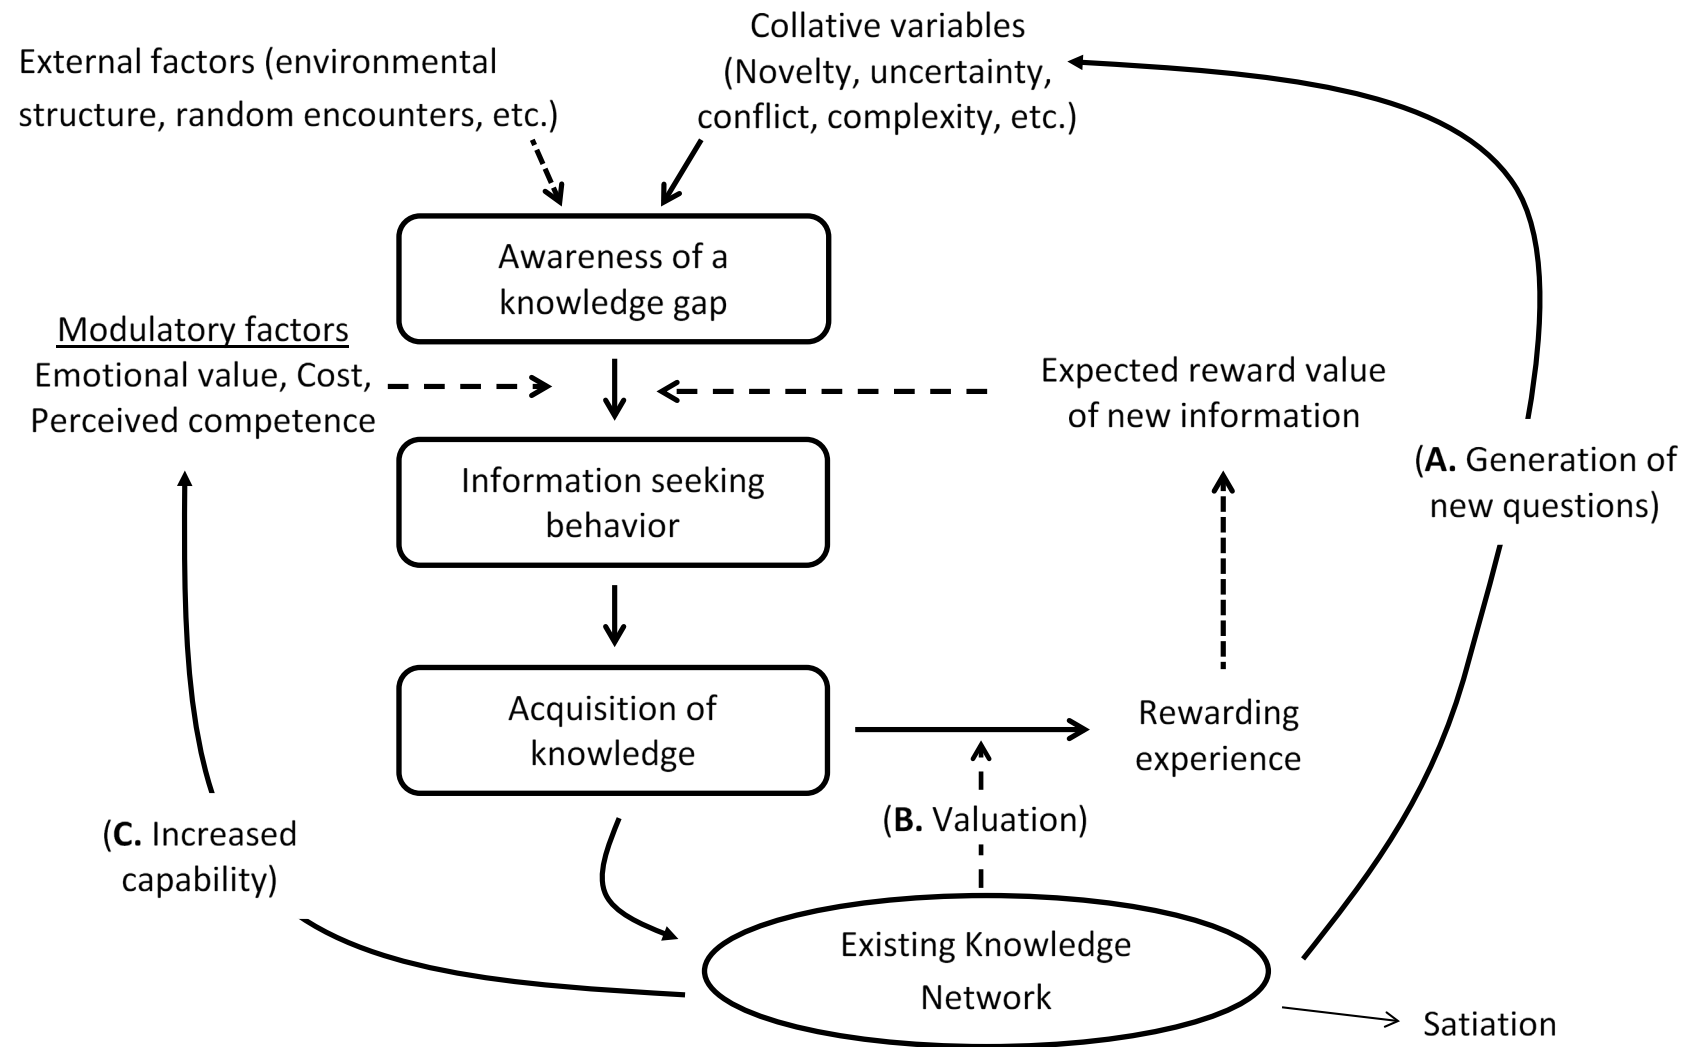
Collative variables (Novelty, uncertainty, conflict, complexity, etc.)

External factors (environmental structure, random encounters, etc.)

Awareness of a knowledge gap

Modulatory factors
Emotional value, Cost, Perceived competence

Expected reward value of new information

(**A.** Generation of new questions)

Information seeking behavior

Acquisition of knowledge

Rewarding experience

(**B.** Valuation)

(**C.** Increased capability)

Existing Knowledge Network

Satiation